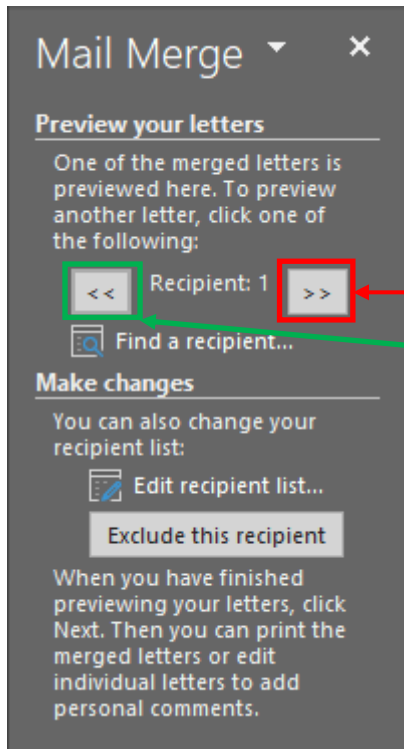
Mail Merge ▾ ×

Preview your letters

One of the merged letters is previewed here. To preview another letter, click one of the following:

<< Recipient: 1 >>

Find a recipient...

Make changes

You can also change your recipient list:

Edit recipient list...

Exclude this recipient

When you have finished previewing your letters, click Next. Then you can print the merged letters or edit individual letters to add personal comments.